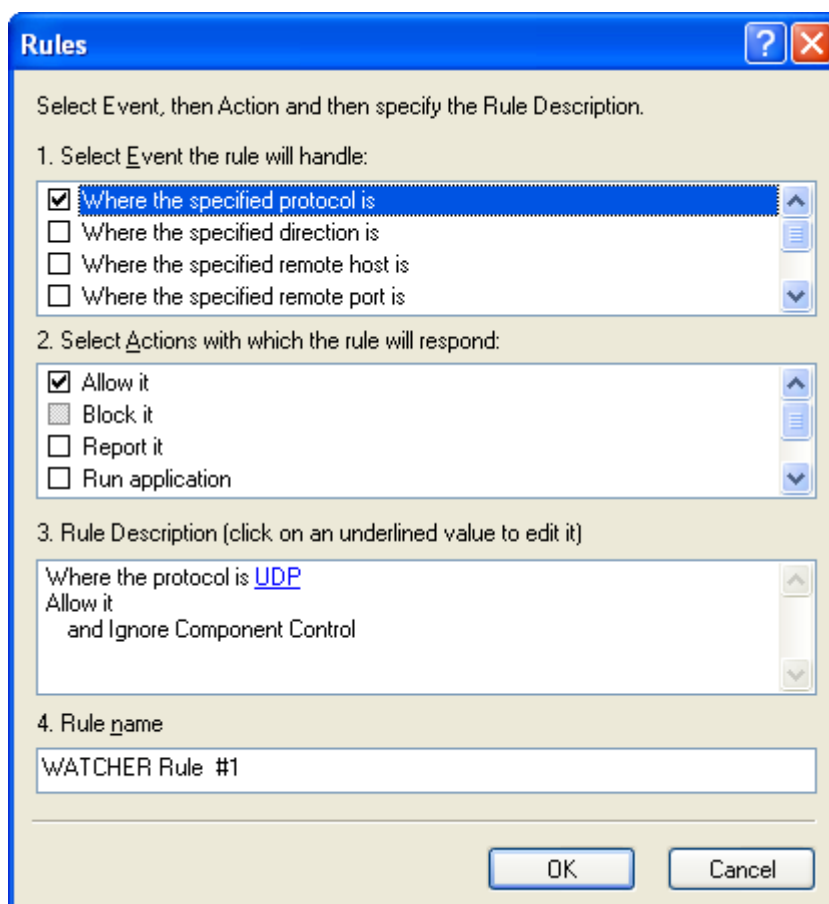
Rules

Select Event, then Action and then specify the Rule Description.

1. Select Event the rule will handle:

☑ Where the specified protocol is
☐ Where the specified direction is
☐ Where the specified remote host is
☐ Where the specified remote port is

2. Select Actions with which the rule will respond:

☑ Allow it
☐ Block it
☐ Report it
☐ Run application

3. Rule Description (click on an underlined value to edit it)

Where the protocol is UDP
Allow it
and Ignore Component Control

4. Rule name

WATCHER Rule #1

OK
Cancel